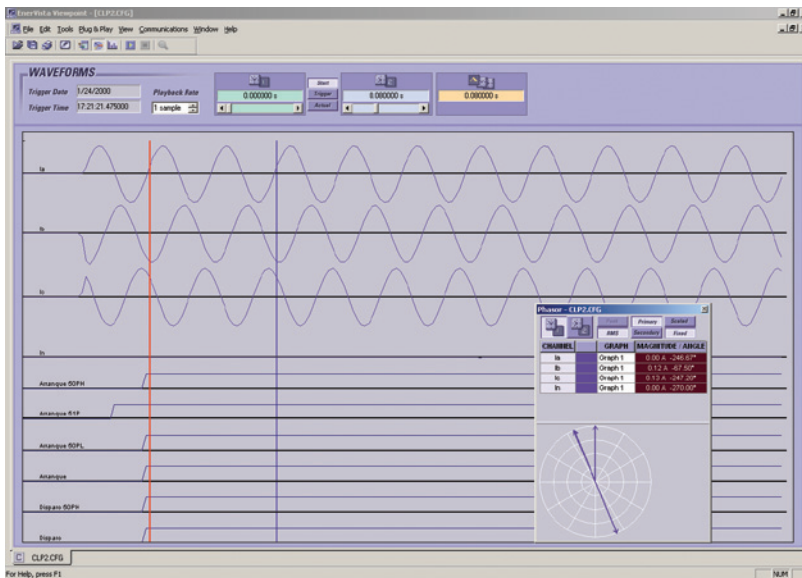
EnerVista Viewpoint - [CLP2.CFG]

File Edit Tools Plug & Play View Communications Window Help

WAVEFORMS

Trigger Date 1/24/2000
Trigger Time 17:21:21.475000
Playback Rate
1 sample

0.000000 s
Start
Trigger
Actual
0.080000 s
0.080000 s

Ia
Ib
Ic
In
Arranque 50PH
Arranque 51P
Arranque 50PL
Arranque
Disparo 50PH
Disparo

Phasor - CLP2.CFG
RMS
Primary
Secondary
Scaled
Fixed

| CHANNEL | | GRAPH | MAGNITUDE ANGLE |
|---|---|---|---|
| Ia | | Graph 1 | 0.00 A -246.67° |
| Ib | | Graph 1 | 0.12 A -67.50° |
| Ic | | Graph 1 | 0.13 A -247.26° |
| In | | Graph 1 | 0.00 A -270.00° |

CLP2.CFG

For Help, press F1
NUM